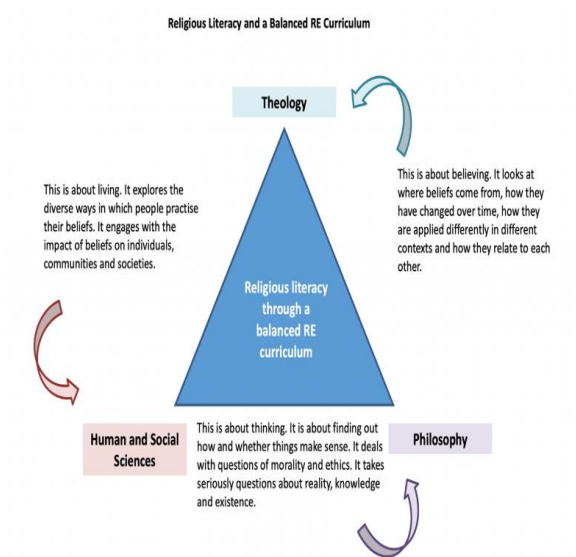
Religious Literacy and a Balanced RE Curriculum

Theology

This is about believing. It looks at where beliefs come from, how they have changed over time, how they are applied differently in different contexts and how they relate to each other.

This is about living. It explores the diverse ways in which people practise their beliefs. It engages with the impact of beliefs on individuals, communities and societies.

Religious literacy through a balanced RE curriculum

Human and Social Sciences

This is about thinking. It is about finding out how and whether things make sense. It deals with questions of morality and ethics. It takes seriously questions about reality, knowledge and existence.

Philosophy